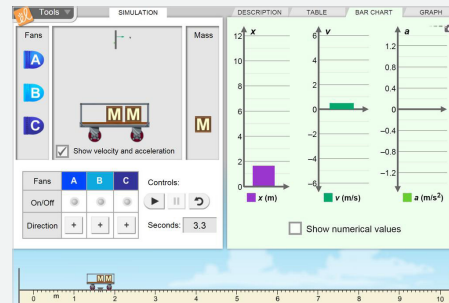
Tools

SIMULATION

DESCRIPTION

TABLE

BAR CHART

GRAPH

Fans

Mass

A

B

C

M M

M

Show velocity and acceleration

| Fans | A | B | C |
|---|---|---|---|
| On/Off | | | |
| Direction | + | + | + |

Controls:

Seconds: 3.3

x

12
10
8
6
4
2
0

x (m)

v

6
4
2
0
−2
−4
−6

v (m/s)

a

1.2
0.8
0.4
0
−0.4
−0.8
−1.2

a (m/s²)

Show numerical values

M M

0 m 1 2 3 4 5 6 7 8 9 10